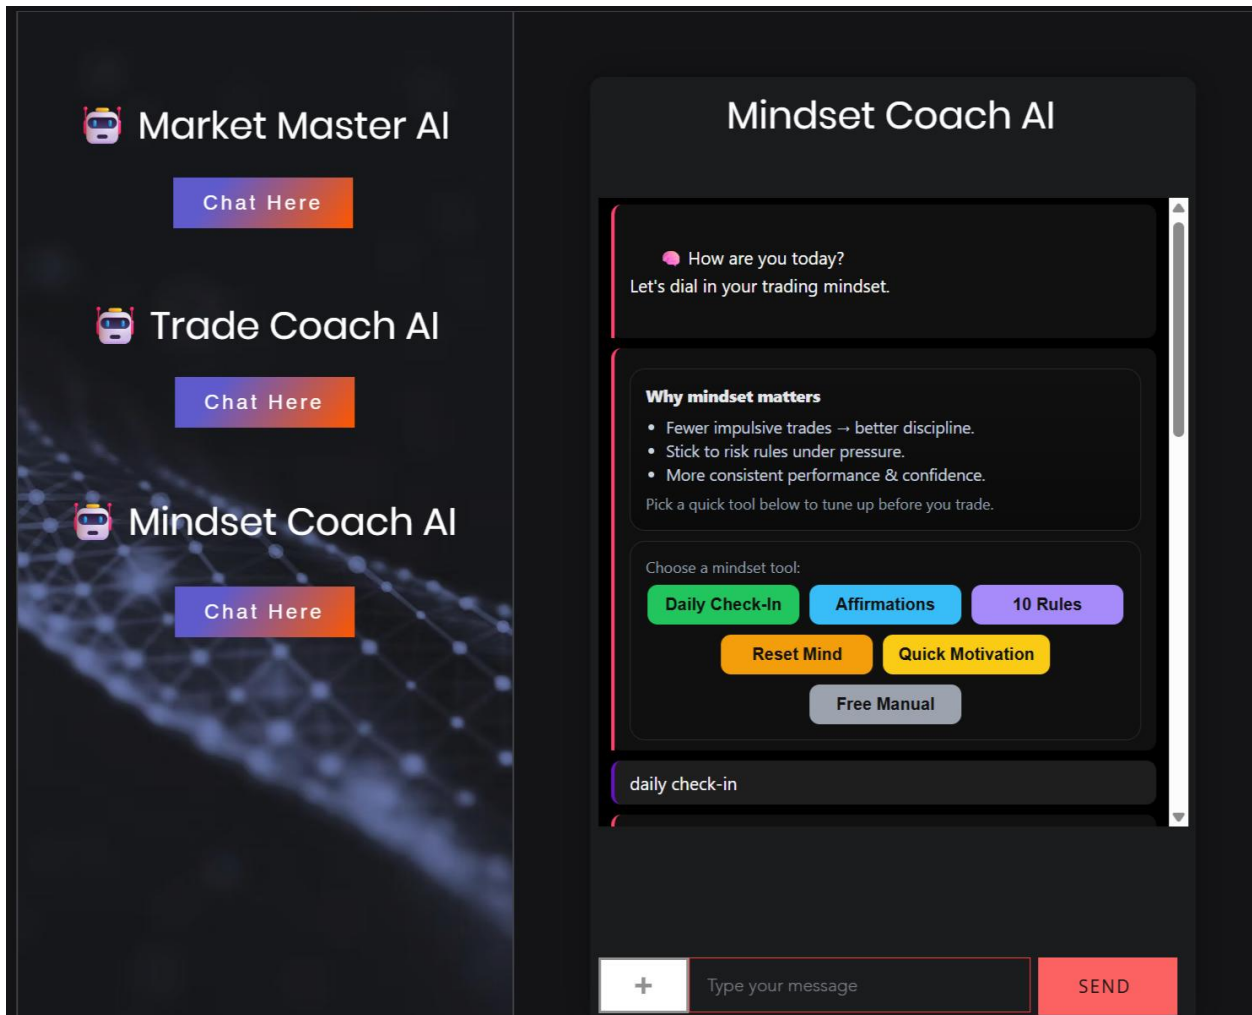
🤖 Market Master AI

Chat Here

🤖 Trade Coach AI

Chat Here

🤖 Mindset Coach AI

Chat Here

Mindset Coach AI

🧠 How are you today?
Let's dial in your trading mindset.

**Why mindset matters**

- Fewer impulsive trades → better discipline.
- Stick to risk rules under pressure.
- More consistent performance & confidence.

Pick a quick tool below to tune up before you trade.

Choose a mindset tool:

Daily Check-In | Affirmations | 10 Rules
Reset Mind | Quick Motivation
Free Manual

daily check-in

+ | Type your message | SEND